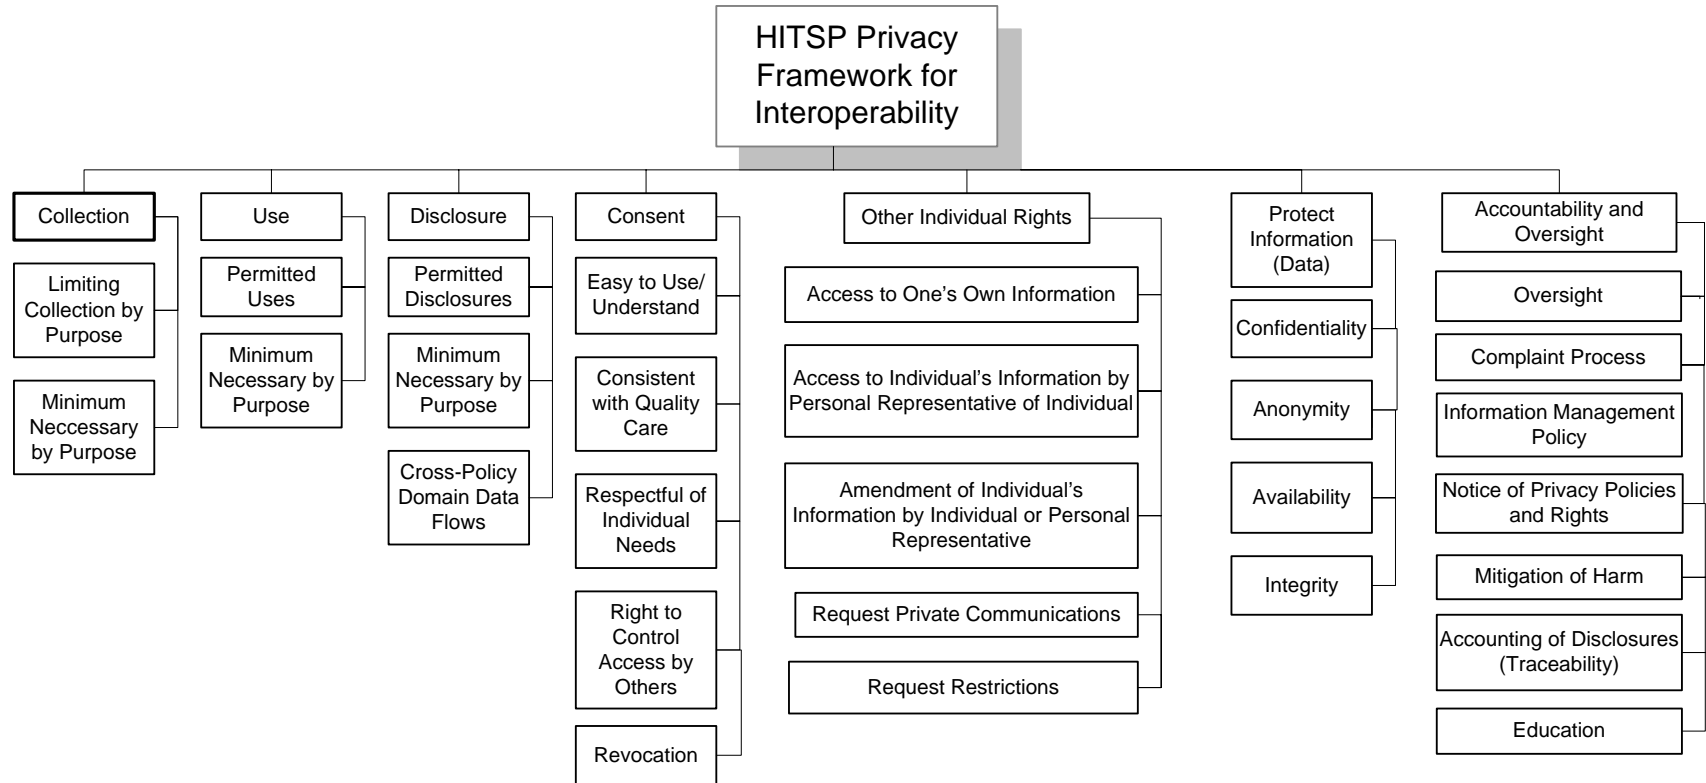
HITSP Privacy Framework for Interoperability

Collection
Limiting Collection by Purpose
Minimum Neccessary by Purpose

Use
Permitted Uses
Minimum Necessary by Purpose

Disclosure
Permitted Disclosures
Minimum Necessary by Purpose
Cross-Policy Domain Data Flows

Consent
Easy to Use/ Understand
Consistent with Quality Care
Respectful of Individual Needs
Right to Control Access by Others
Revocation

Other Individual Rights
Access to One's Own Information
Access to Individual's Information by Personal Representative of Individual
Amendment of Individual's Information by Individual or Personal Representative
Request Private Communications
Request Restrictions

Protect Information (Data)
Confidentiality
Anonymity
Availability
Integrity

Accountability and Oversight
Oversight
Complaint Process
Information Management Policy
Notice of Privacy Policies and Rights
Mitigation of Harm
Accounting of Disclosures (Traceability)
Education